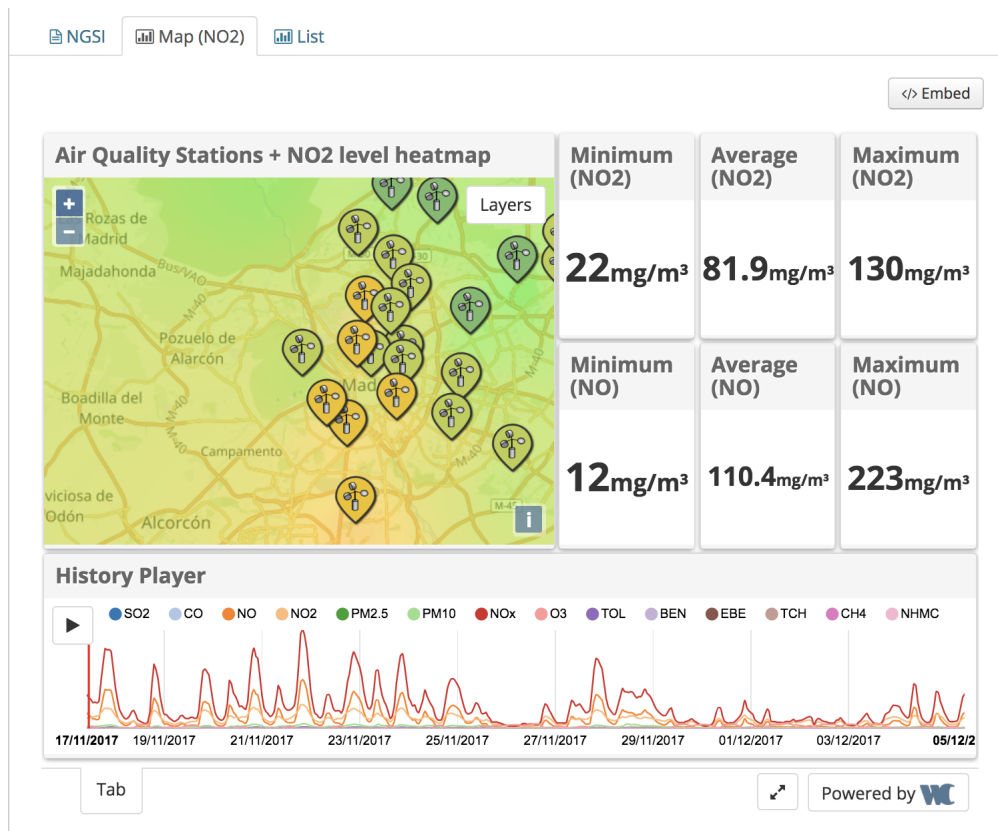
NGSI Map (NO2) List

</> Embed

Air Quality Stations + NO2 level heatmap

+
−
Layers

Rozas de Madrid
Majadahonda
Bus/VAO
M-40
Pozuelo de Alarcón
Boadilla del Monte
M-40
Campamento
viciosa de Odón
Alcorcón
Mad
M-30
M-40
M-45
i

| Minimum (NO2) | Average (NO2) | Maximum (NO2) |
|---|---|---|
| 22mg/m³ | 81.9mg/m³ | 130mg/m³ |

| Minimum (NO) | Average (NO) | Maximum (NO) |
|---|---|---|
| 12mg/m³ | 110.4mg/m³ | 223mg/m³ |

History Player

SO2 CO NO NO2 PM2.5 PM10 NOx O3 TOL BEN EBE TCH CH4 NHMC

17/11/2017 19/11/2017 21/11/2017 23/11/2017 25/11/2017 27/11/2017 29/11/2017 01/12/2017 03/12/2017 05/12/2

Tab

Powered by